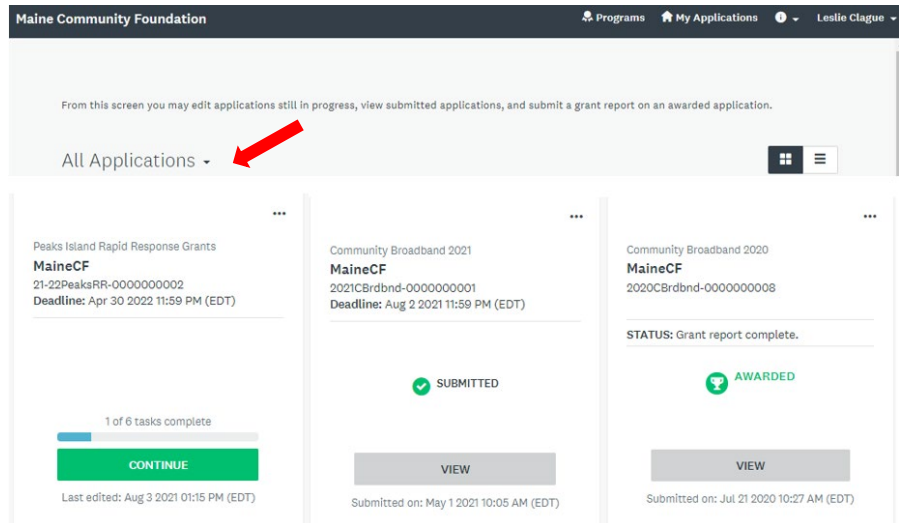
Maine Community Foundation

Programs My Applications Leslie Clague

From this screen you may edit applications still in progress, view submitted applications, and submit a grant report on an awarded application.

All Applications

...

Peaks Island Rapid Response Grants
MaineCF
21-22PeaksRR-0000000002
Deadline: Apr 30 2022 11:59 PM (EDT)

1 of 6 tasks complete

CONTINUE

Last edited: Aug 3 2021 01:15 PM (EDT)

...

Community Broadband 2021
MaineCF
2021CBrdbnd-0000000001
Deadline: Aug 2 2021 11:59 PM (EDT)

SUBMITTED

VIEW

Submitted on: May 1 2021 10:05 AM (EDT)

...

Community Broadband 2020
MaineCF
2020CBrdbnd-0000000008

STATUS: Grant report complete.

AWARDED

VIEW

Submitted on: Jul 21 2020 10:27 AM (EDT)